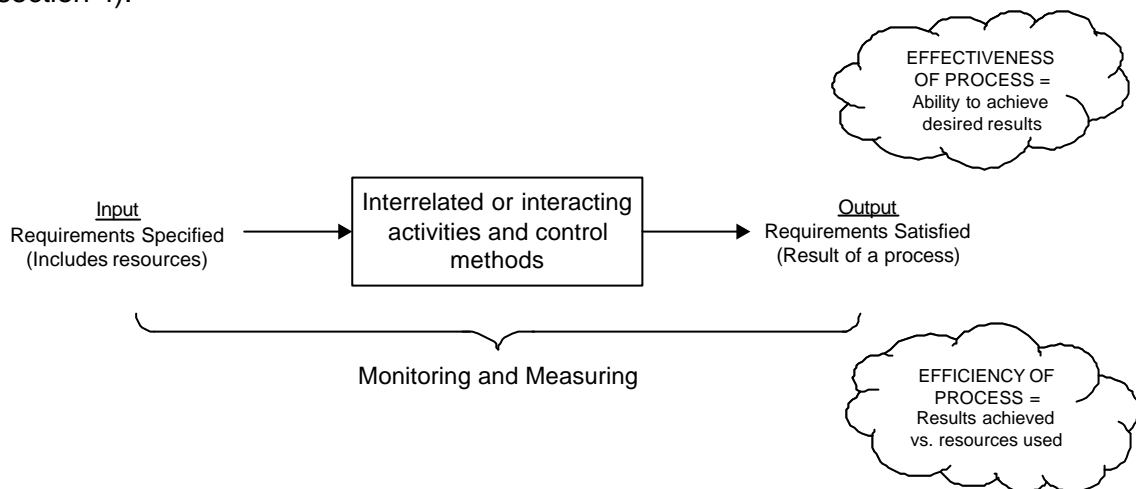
section 1).

EFFECTIVENESS OF PROCESS = Ability to achieve desired results

Input
Requirements Specified (Includes resources)

Interrelated or interacting activities and control methods

Output
Requirements Satisfied (Result of a process)

Monitoring and Measuring

EFFICIENCY OF PROCESS = Results achieved vs. resources used